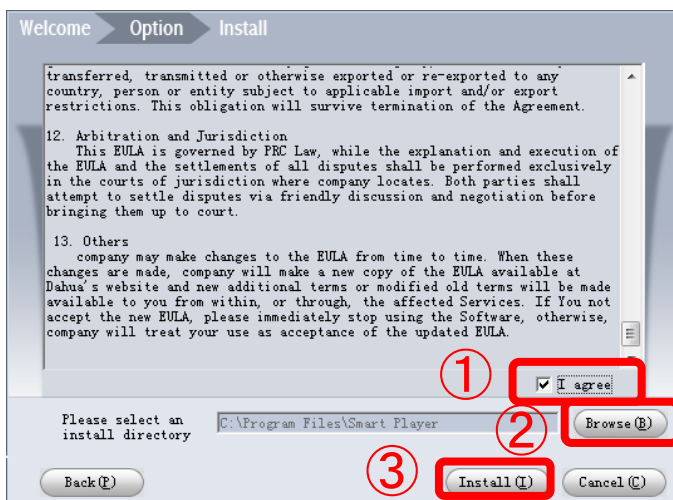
Welcome Option Install

transferred, transmitted or otherwise exported or re-exported to any country, person or entity subject to applicable import and/or export restrictions. This obligation will survive termination of the Agreement.

12. Arbitration and Jurisdiction
This EULA is governed by PRC Law, while the explanation and execution of the EULA and the settlements of all disputes shall be performed exclusively in the courts of jurisdiction where company locates. Both parties shall attempt to settle disputes via friendly discussion and negotiation before bringing them up to court.

13. Others
company may make changes to the EULA from time to time. When these changes are made, company will make a new copy of the EULA available at Dahua's website and new additional terms or modified old terms will be made available to you from within, or through, the affected Services. If You not accept the new EULA, please immediately stop using the Software, otherwise, company will treat your use as acceptance of the updated EULA.

①

I agree

Please select an install directory

C:\Program Files\Smart Player

②

Browse(B)

Back(P)

③

Install(I)

Cancel(C)